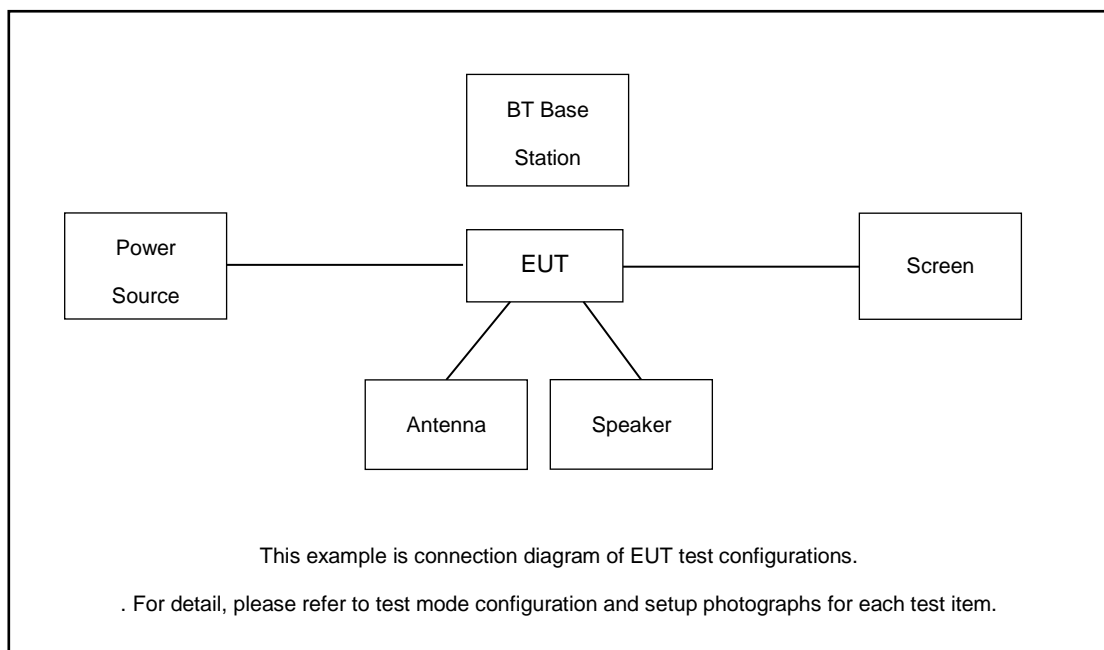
BT Base Station

Power Source

EUT

Screen

Antenna

Speaker

This example is connection diagram of EUT test configurations.

. For detail, please refer to test mode configuration and setup photographs for each test item.